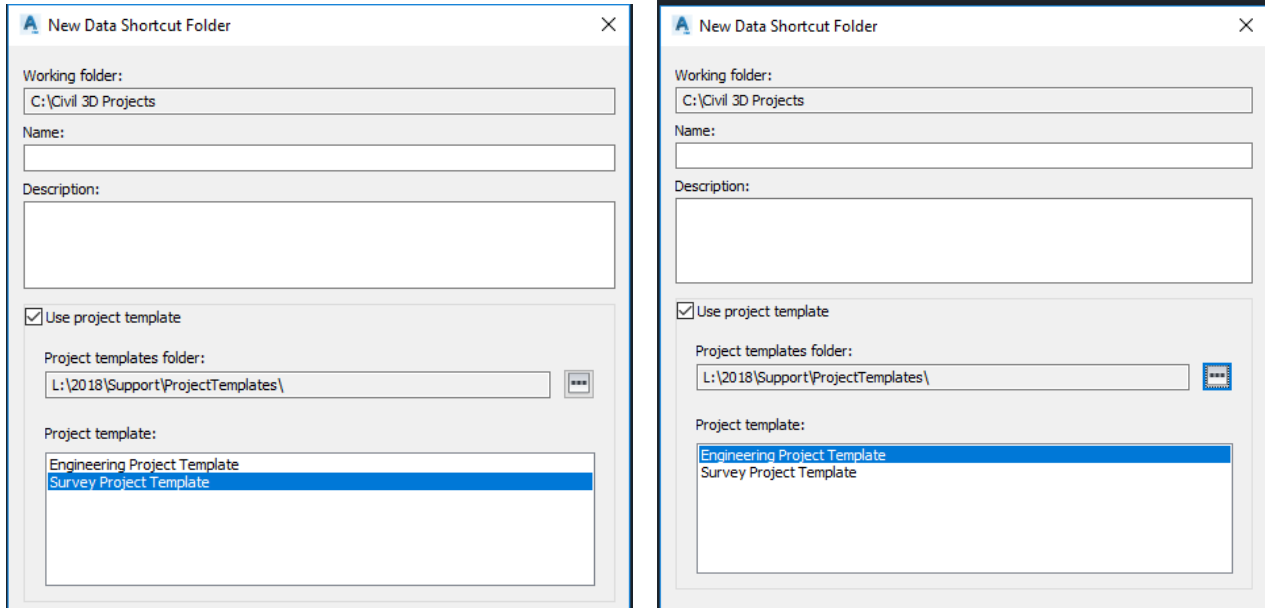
New Data Shortcut Folder

Working folder:
C:\Civil 3D Projects

Name:

Description:

Use project template

Project templates folder:
L:\2018\Support\ProjectTemplates\

Project template:
Engineering Project Template
Survey Project Template

New Data Shortcut Folder

Working folder:
C:\Civil 3D Projects

Name:

Description:

Use project template

Project templates folder:
L:\2018\Support\ProjectTemplates\

Project template:
Engineering Project Template
Survey Project Template